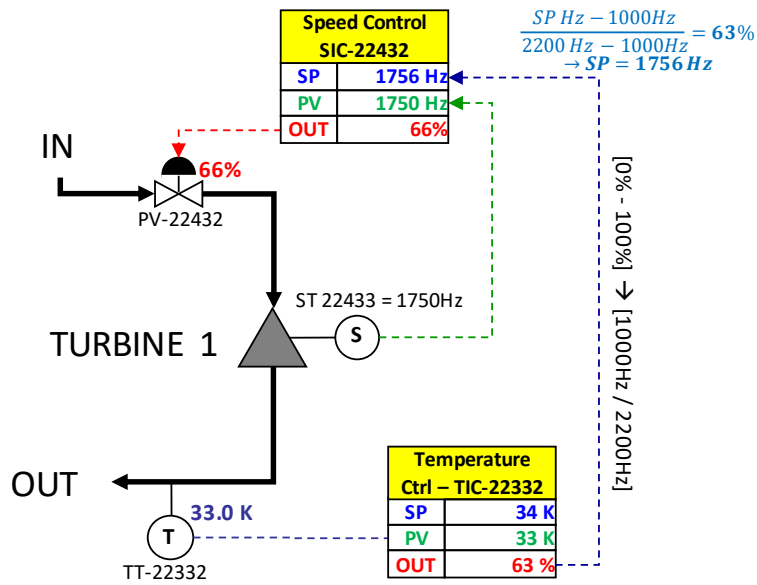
Speed Control
SIC-22432

| SP | 1756 Hz |
|---|---|
| PV | 1750 Hz |
| OUT | 66% |

$\frac{SP\ Hz - 1000Hz}{2200\ Hz - 1000Hz} = \mathbf{63\%}$
$\rightarrow \boldsymbol{SP = 1756\ Hz}$

IN

66%

PV-22432

[0% - 100%] → [1000Hz / 2200Hz]

ST 22433 = 1750Hz

TURBINE 1

S

OUT

33.0 K

T

TT-22332

Temperature
Ctrl – TIC-22332

| SP | 34 K |
|---|---|
| PV | 33 K |
| OUT | 63 % |